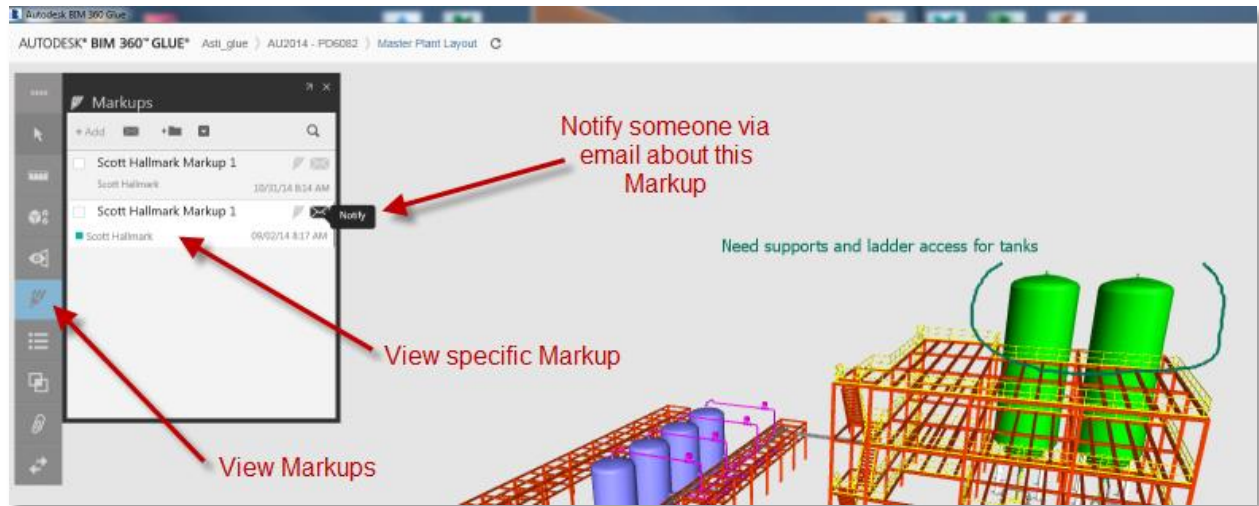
Autodesk BIM 360 Glue

AUTODESK® BIM 360™ GLUE® Asti_glue 〉 AU2014 - PD6082 〉 Master Plant Layout

Markups

+ Add

Scott Hallmark Markup 1
Scott Hallmark 10/31/14 8:14 AM

Scott Hallmark Markup 1
Scott Hallmark 09/02/14 8:17 AM

Notify

Notify someone via email about this Markup

Need supports and ladder access for tanks

View specific Markup

View Markups